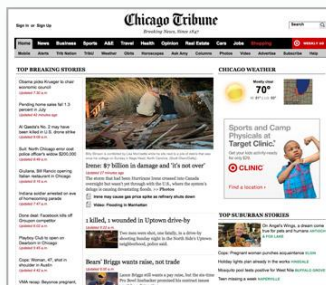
Sign In or Sign Up

Chicago Tribune

Breaking News, Since 1847

Search

Home News Business Sports A&E Travel Health Opinion Real Estate Cars Jobs Shopping

Music Movies TV Theater Comedy Food Events

TOP BREAKING STORIES

Obama picks Kruegeer to chair economic council

Pending home sales fall 1.3 percent in July

At Gaede's No. 2 may have been related to DEA

Suit: North Chicago error cost police officer's widow $200,000

Giuliani, Bill Rancic opening Italian restaurant in Chicago

Indiana soldier arrested on eve of homecoming parade

Done deal: Facebook kills off Groupon competitor

Playboy Club to open on Dearborn in Chicago

Cops: Woman, 87, shot in shoulder in South

Irene: $7 billion in damage and 'it's not over'

Irene: Is 'hype' the right word?

Keep Irving to Tropical plant

Rough Weather in Manhattan

2 killed, 1 wounded in Uptown drive-by

Bears' Briggs wants raise, not trade

CHICAGO WEATHER

70°

Sports and Camp Physicals at Target Clinic.

CLINIC

Find a location

TOP SUBURBAN STORIES